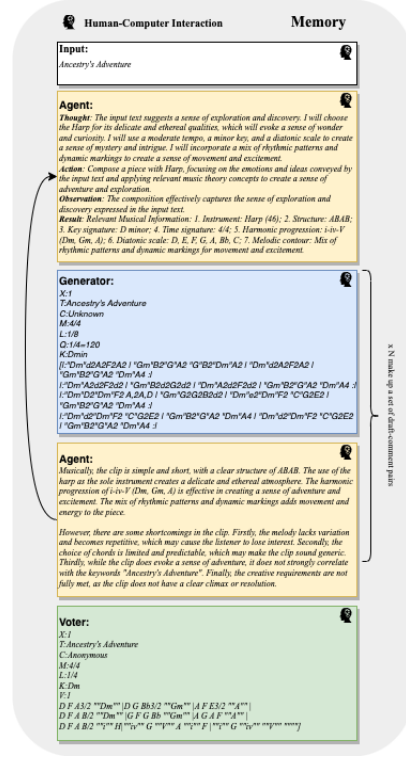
Human-Computer Interaction

Memory

Input:
Ancestry's Adventure

Agent:
Thought: The input text suggests a sense of exploration and discovery. I will choose the Harp for its delicate and ethereal qualities, which will evoke a sense of wonder and curiosity. I will use a moderate tempo, a minor key, and a diatonic scale to create a sense of mystery and intrigue. I will incorporate a mix of rhythmic patterns and dynamic markings to create a sense of movement and excitement.
Action: Compose a piece with Harp, focusing on the emotions and ideas conveyed by the input text and applying relevant music theory concepts to create a sense of adventure and exploration.
Observation: The composition effectively captures the sense of exploration and discovery expressed in the input text.
Result: Relevant Musical Information: 1. Instrument: Harp (46); 2. Structure: ABAB; 3. Key signature: D minor; 4. Time signature: 4/4; 5. Harmonic progression: i-iv-V (Dm, Gm, A); 6. Diatonic scale: D, E, F, G, A, Bb, C; 7. Melodic contour: Mix of rhythmic patterns and dynamic markings for movement and excitement.

Generator:
X:1
T:Ancestry's Adventure
C:Unknown
M:4/4
L:1/8
Q:1/4=120
K:Dmin
|:"Dm"d2A2F2A2 | "Gm"B2"G"A2 "G"B2"Dm"A2 | "Dm"d2A2F2A2 | "Gm"B2"G"A2 "Dm"A4 :|
|:"Dm"A2d2F2d2 | "Gm"B2d2G2d2 | "Dm"A2d2F2d2 | "Gm"B2"G"A2 "Dm"A4 :|
|:"Dm"D2"Dm"F2 A,2A,D | "Gm"G2G2B2d2 | "Dm"e2"Dm"F2 "C"G2E2 | "Gm"B2"G"A2 "Dm"A4 :|
|:"Dm"d2"Dm"F2 "C"G2E2 | "Gm"B2"G"A2 "Dm"A4 | "Dm"d2"Dm"F2 "C"G2E2 | "Gm"B2"G"A2 "Dm"A4 :|

Agent:
Musically, the clip is simple and short, with a clear structure of ABAB. The use of the harp as the sole instrument creates a delicate and ethereal atmosphere. The harmonic progression of i-iv-V (Dm, Gm, A) is effective in creating a sense of adventure and excitement. The mix of rhythmic patterns and dynamic markings adds movement and energy to the piece.

However, there are some shortcomings in the clip. Firstly, the melody lacks variation and becomes repetitive, which may cause the listener to lose interest. Secondly, the choice of chords is limited and predictable, which may make the clip sound generic. Thirdly, while the clip does evoke a sense of adventure, it does not strongly correlate with the keywords "Ancestry's Adventure". Finally, the creative requirements are not fully met, as the clip does not have a clear climax or resolution.

x N make up a set of draft-comment pairs

Voter:
X:1
T:Ancestry's Adventure
C:Anonymous
M:4/4
L:1/4
K:Dm
V:1
D F A3/2 ""Dm"" |D G Bb3/2 ""Gm"" |A F E3/2 ""A"" |
D F A B/2 ""Gm"" |G F G Bb ""Gm"" |A G A F ""A"" |
D F A B/2 ""i"" H|""iv"" G ""V"" A ""i"" F |""i"" G ""iv"" ""V"" """"]